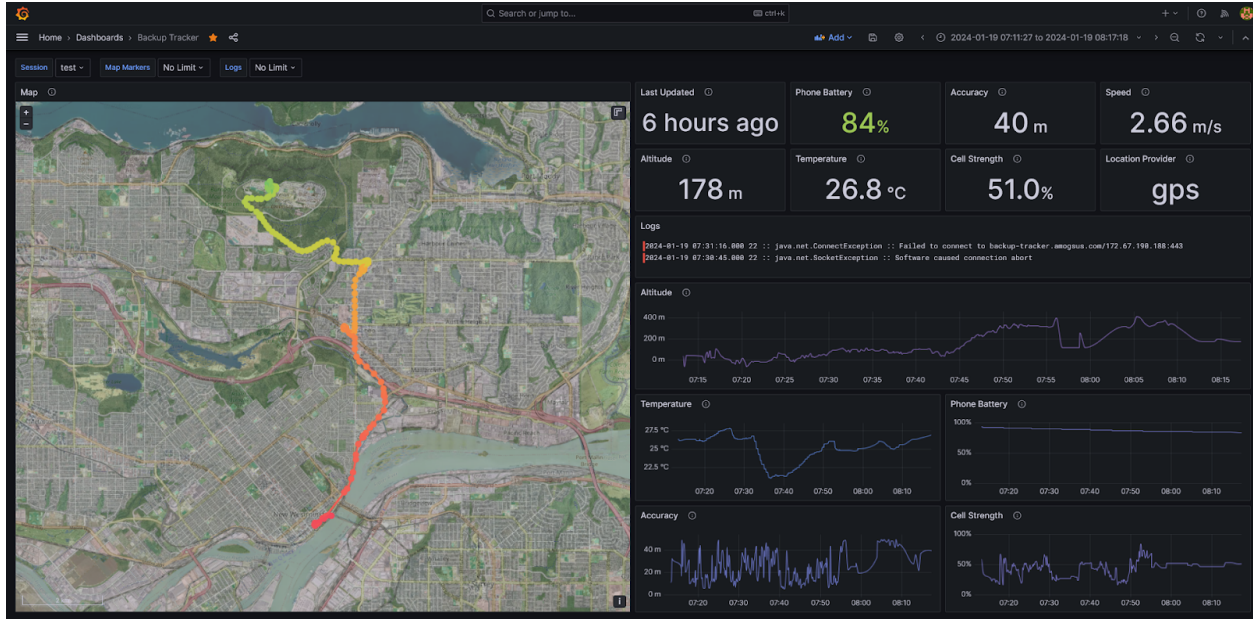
Search or jump to... ctrl+k

Home › Dashboards › Backup Tracker

Add

2024-01-19 07:11:27 to 2024-01-19 08:17:18

Session test Map Markers No Limit Logs No Limit

Map

Last Updated
6 hours ago

Phone Battery
84%

Accuracy
40 m

Speed
2.66 m/s

Altitude
178 m

Temperature
26.8 °C

Cell Strength
51.0%

Location Provider
gps

Logs
2024-01-19 07:31:16.000 22 :: java.net.ConnectException :: Failed to connect to backup-tracker.amogsus.com/172.67.190.188:443
2024-01-19 07:30:45.000 22 :: java.net.SocketException :: Software caused connection abort

Altitude
400 m
200 m
0 m
07:15 07:20 07:25 07:30 07:35 07:40 07:45 07:50 07:55 08:00 08:05 08:10 08:15

Temperature
27.5 °C
25 °C
22.5 °C
07:20 07:30 07:40 07:50 08:00 08:10

Phone Battery
100%
50%
0%
07:20 07:30 07:40 07:50 08:00 08:10

Accuracy
40 m
20 m
0 m
07:20 07:30 07:40 07:50 08:00 08:10

Cell Strength
100%
50%
0%
07:20 07:30 07:40 07:50 08:00 08:10